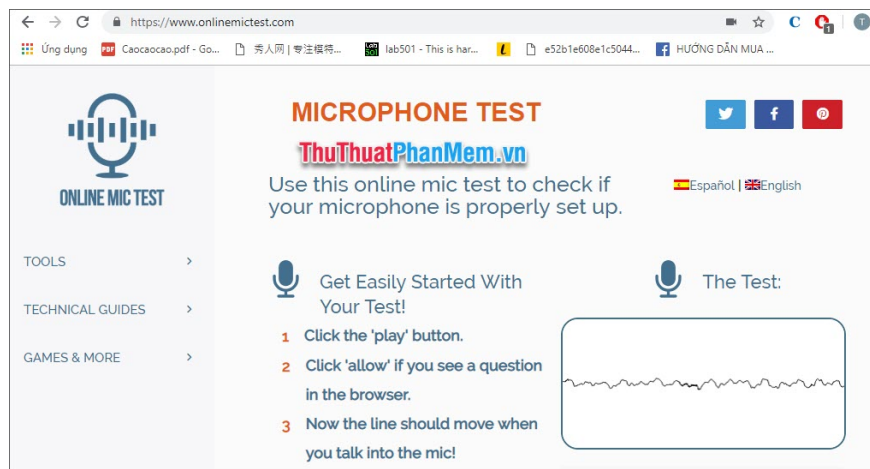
https://www.onlinemictest.com

Ứng dụng Caocaocao.pdf - Go... 秀人网 | 专注模特... lab501 - This is har... e52b1e608e1c5044... HƯỚNG DẪN MUA ...

ONLINE MIC TEST

MICROPHONE TEST

ThuThuatPhanMem.vn

Use this online mic test to check if your microphone is properly set up.

Español | English

TOOLS

TECHNICAL GUIDES

GAMES & MORE

Get Easily Started With Your Test!

1 Click the 'play' button.

2 Click 'allow' if you see a question in the browser.

3 Now the line should move when you talk into the mic!

The Test: